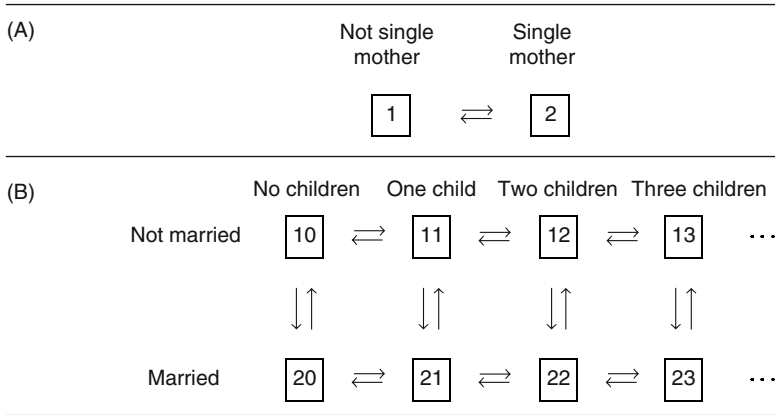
(A)

Not single mother

Single mother

1 $\rightleftarrows$ 2

(B)

No children One child Two children Three children

Not married 10 $\rightleftarrows$ 11 $\rightleftarrows$ 12 $\rightleftarrows$ 13 $\cdots$

$\downarrow\uparrow$ $\downarrow\uparrow$ $\downarrow\uparrow$ $\downarrow\uparrow$

Married 20 $\rightleftarrows$ 21 $\rightleftarrows$ 22 $\rightleftarrows$ 23 $\cdots$